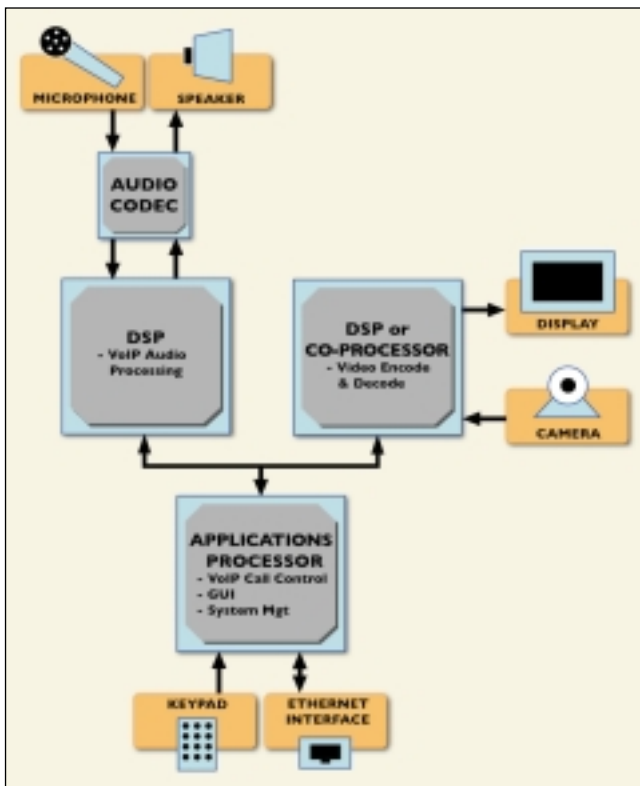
MICROPHONE

SPEAKER

AUDIO CODEC

DSP
- VoIP Audio Processing

DSP or CO-PROCESSOR
- Video Encode & Decode

DISPLAY

CAMERA

APPLICATIONS PROCESSOR
- VoIP Call Control
- GUI
- System Mgt

KEYPAD

ETHERNET INTERFACE